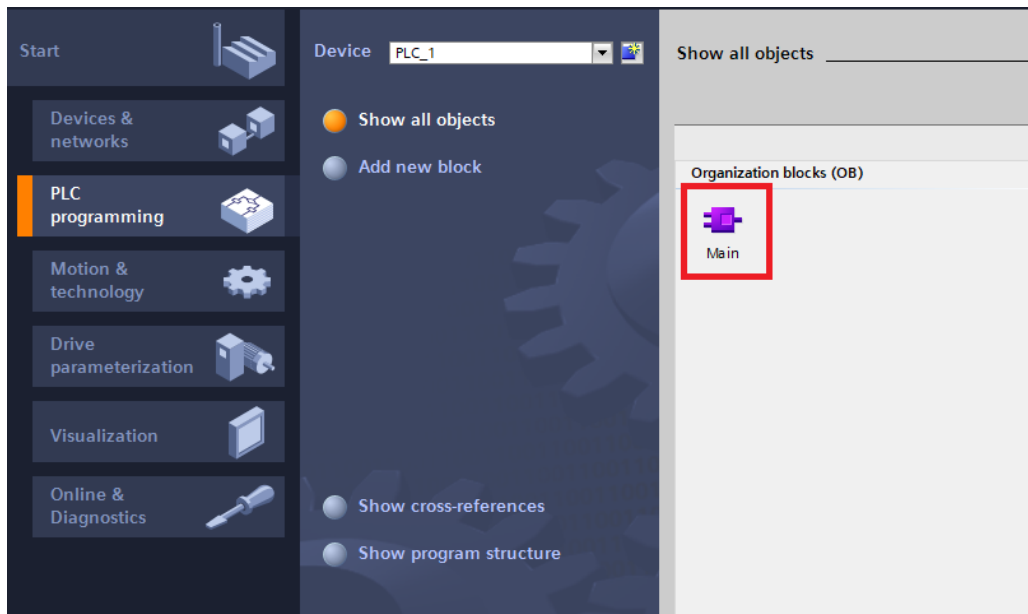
Start

Devices & networks

PLC programming

Motion & technology

Drive parameterization

Visualization

Online & Diagnostics

Device PLC_1

Show all objects

Add new block

Show cross-references

Show program structure

Show all objects

Organization blocks (OB)

Main